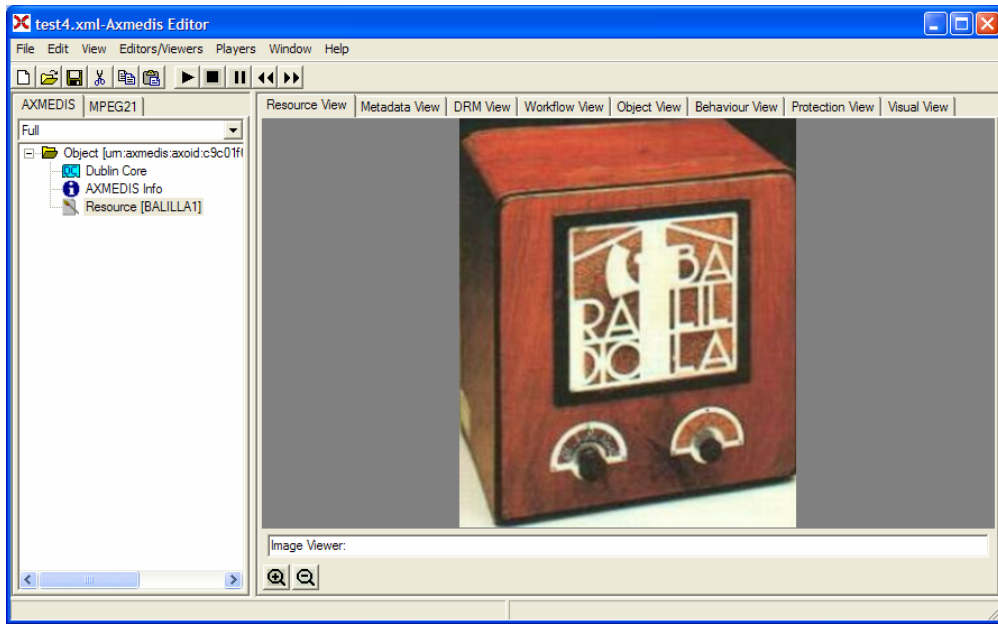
test4.xml-Axmedis Editor

File Edit View Editors/Viewers Players Window Help

AXMEDIS MPEG21

Full

Object [urn:axmedis:axoid:c9c01f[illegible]
DC Dublin Core
AXMEDIS Info
Resource [BALILLA1]

Resource View | Metadata View | DRM View | Workflow View | Object View | Behaviour View | Protection View | Visual View

BA LIL LA RA DIO

Image Viewer: